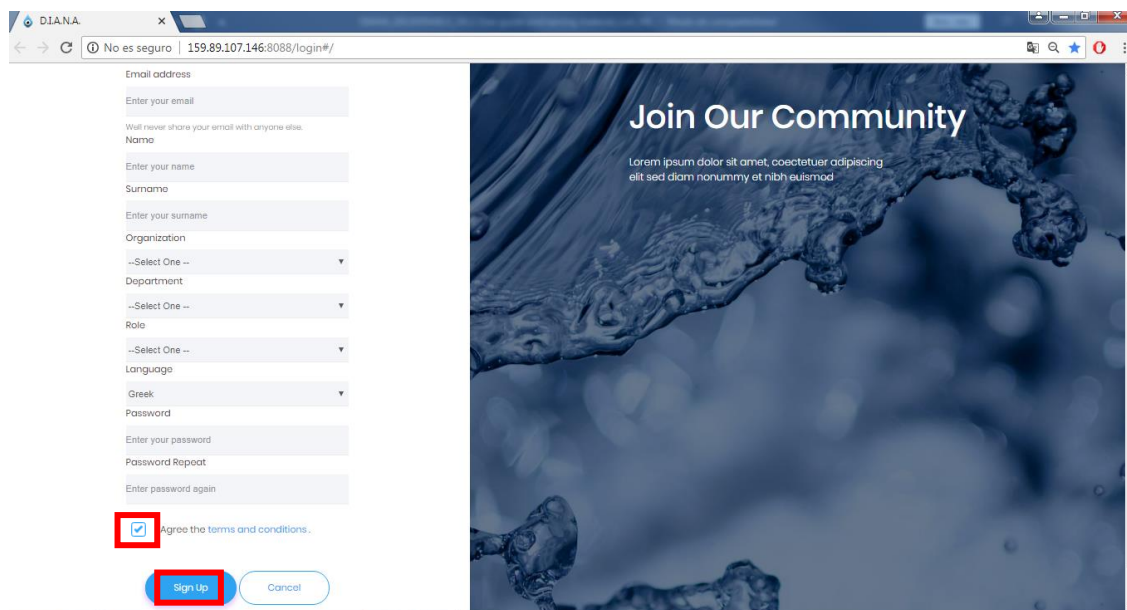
D.I.A.N.A.

No es seguro | 159.89.107.146:8088/login#/

Email address

Enter your email

We'll never share your email with anyone else.

Name

Enter your name

Surname

Enter your surname

Organization

--Select One --

Department

--Select One --

Role

--Select One --

Language

Greek

Password

Enter your password

Password Repeat

Enter password again

Agree the terms and conditions.

Sign Up

Cancel

Join Our Community

Lorem ipsum dolor sit amet, coectetuer adipiscing elit sed diam nonummy et nibh euismod